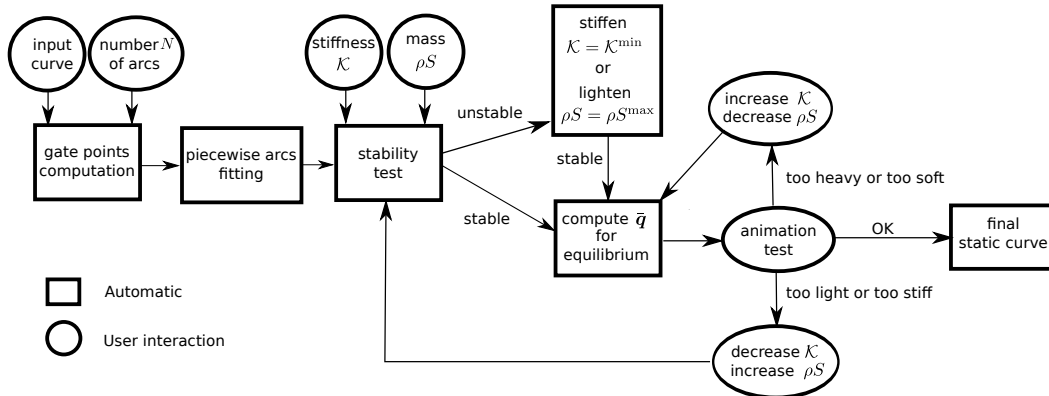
input curve

number $N$ of arcs

gate points computation

piecewise arcs fitting

stiffness $\mathcal{K}$

mass $\rho S$

stability test

unstable

stiffen $\mathcal{K} = \mathcal{K}^{\min}$ or lighten $\rho S = \rho S^{\max}$

stable

stable

compute $\bar{\boldsymbol{q}}$ for equilibrium

increase $\mathcal{K}$ decrease $\rho S$

too heavy or too soft

animation test

OK

final static curve

too light or too stiff

decrease $\mathcal{K}$ increase $\rho S$

Automatic

User interaction